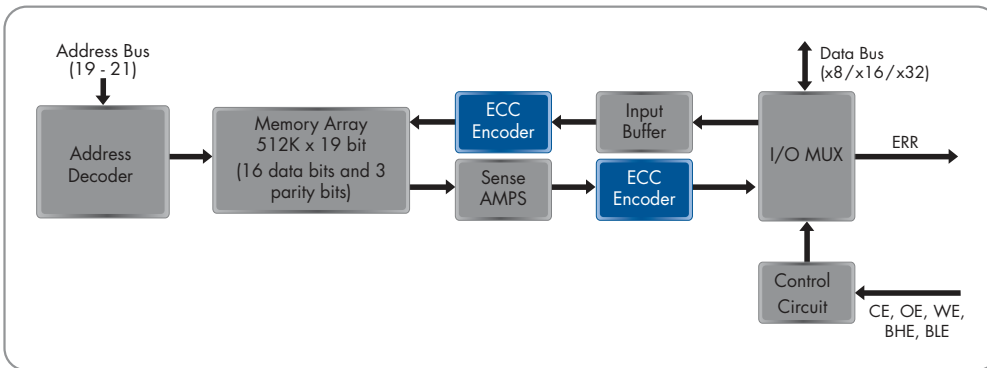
Address Bus
(19 - 21)

Address Decoder

Memory Array
512K x 19 bit
(16 data bits and 3 parity bits)

ECC Encoder

Input Buffer

Sense AMPS

ECC Encoder

Data Bus
(x8/x16/x32)

I/O MUX

ERR

Control Circuit

CE, OE, WE,
BHE, BLE